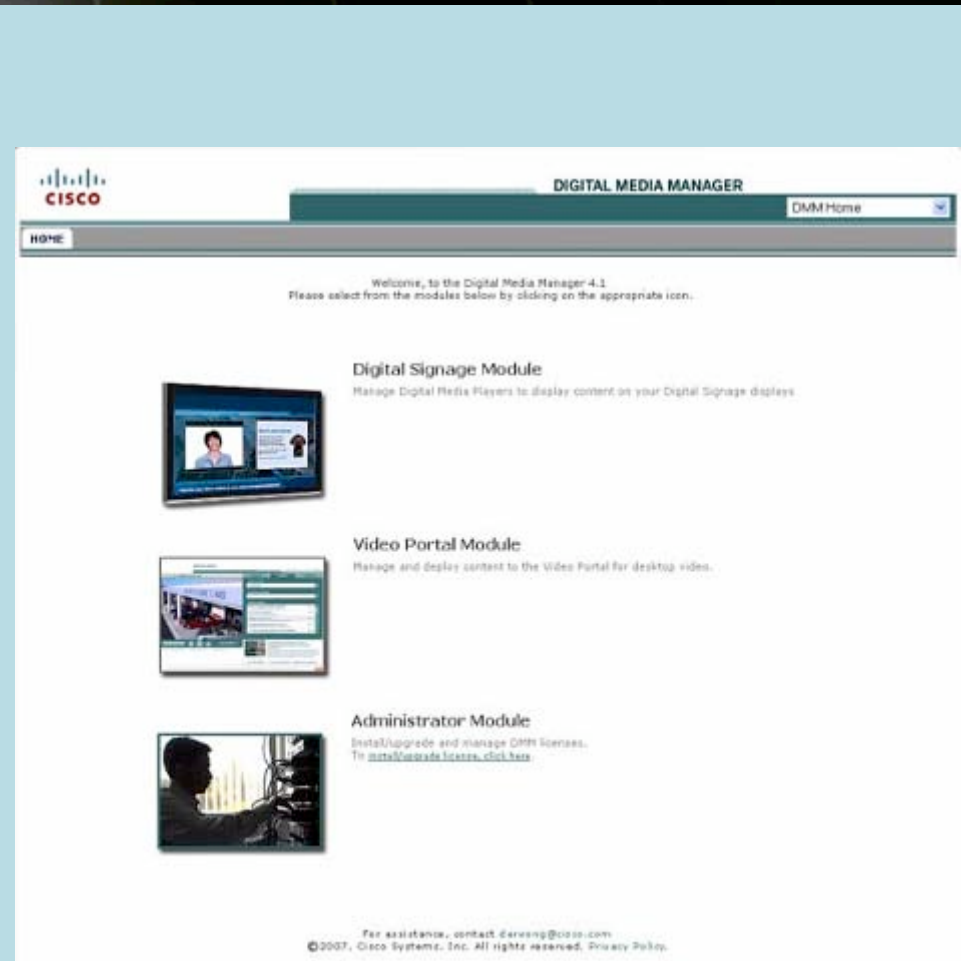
CISCO

DIGITAL MEDIA MANAGER

DMM Home

HOME

Welcome, to the Digital Media Manager 4.1
Please select from the modules below by clicking on the appropriate icon.

Digital Signage Module
Manage Digital Media Players to display content on your Digital Signage displays

Video Portal Module
Manage and deploy content to the Video Portal for desktop video.

Administrator Module
Install/upgrade and manage DMM licenses.
To install/upgrade license, click here.

For assistance, contact darwong@cisco.com
©2007, Cisco Systems, Inc. All rights reserved. Privacy Policy.